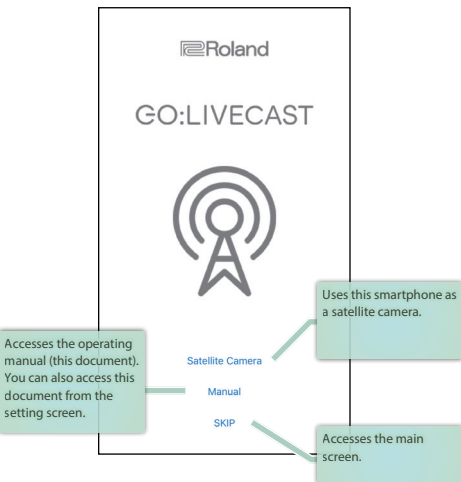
Roland

GO:LIVECAST

Uses this smartphone as a satellite camera.

Accesses the operating manual (this document). You can also access this document from the setting screen.

Satellite Camera

Manual

SKIP

Accesses the main screen.